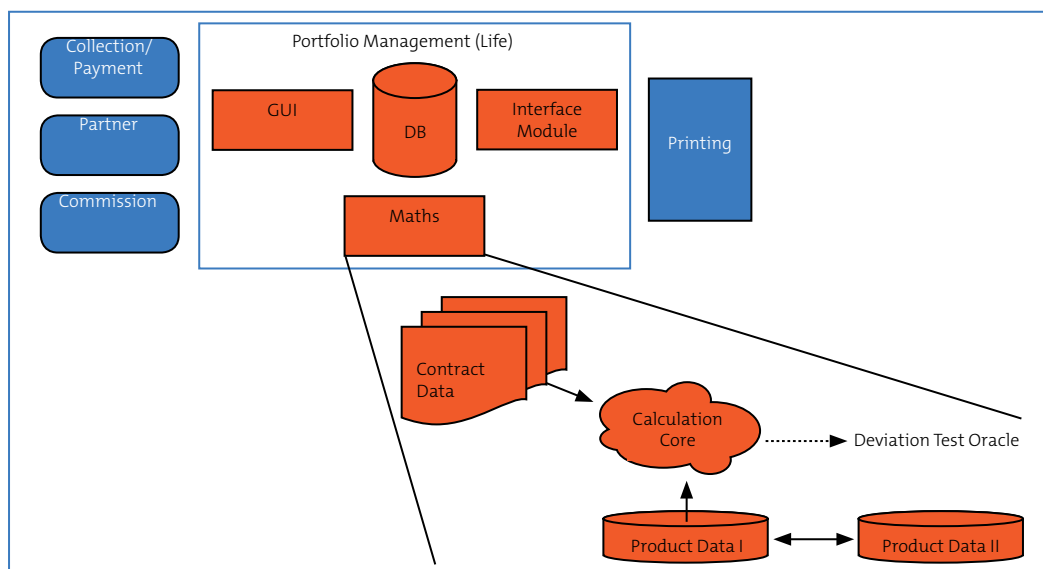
Collection/ Payment

Partner

Commission

Portfolio Management (Life)

GUI

DB

Interface Module

Maths

Printing

Contract Data

Calculation Core

Deviation Test Oracle

Product Data I

Product Data II